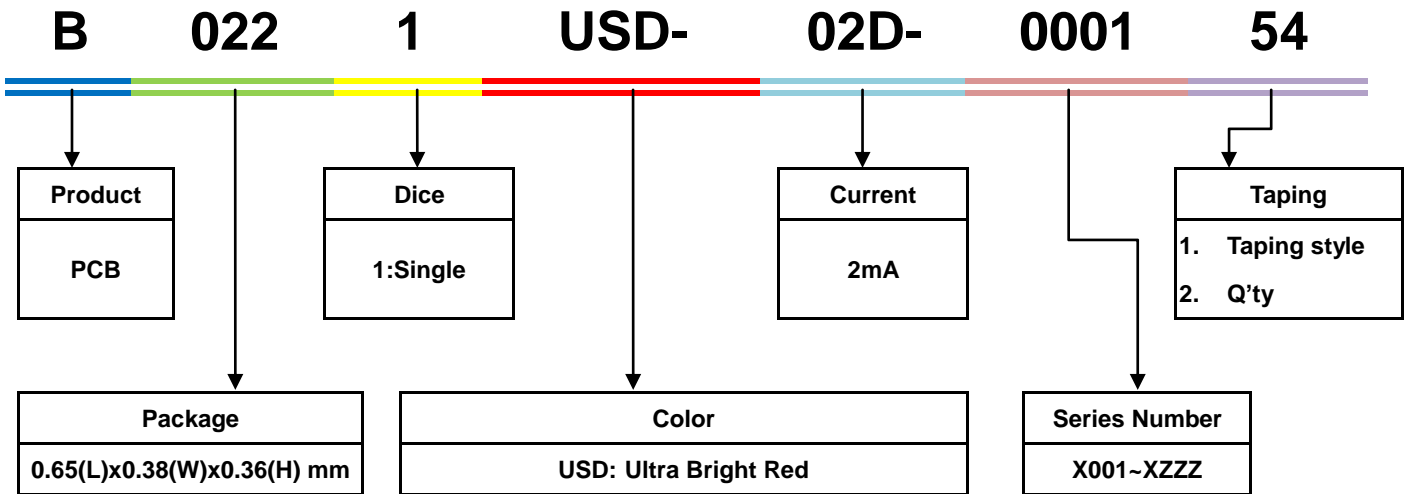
B 022 1 USD- 02D- 0001 54

| Product |
|---|
| PCB |

| Dice |
|---|
| 1:Single |

| Current |
|---|
| 2mA |

| Taping |
|---|
| 1. Taping style |
| 2. Q'ty |

| Package |
|---|
| 0.65(L)x0.38(W)x0.36(H) mm |

| Color |
|---|
| USD: Ultra Bright Red |

| Series Number |
|---|
| X001~XZZZ |